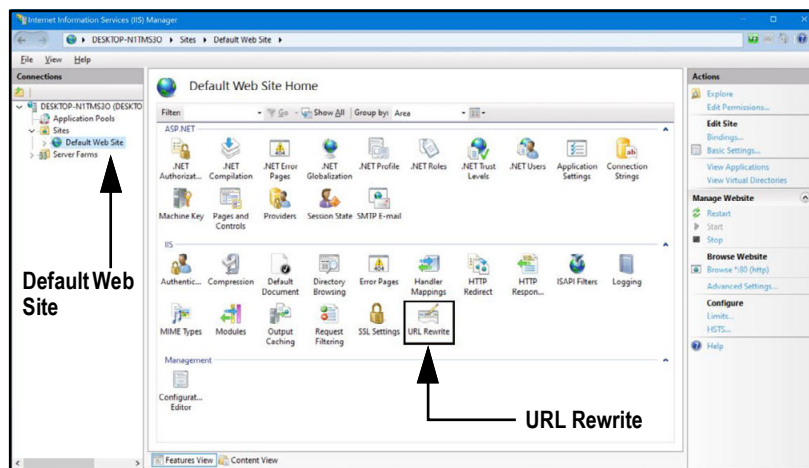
Internet Information Services (IIS) Manager

DESKTOP-N1TMS3O ▸ Sites ▸ Default Web Site ▸

File View Help

Connections

DESKTOP-N1TMS3O (DESKTO
Application Pools
Sites
Default Web Site
Server Farms

Default Web Site

Default Web Site Home

Filter: Go Show All Group by: Area

ASP.NET

.NET Authorizat... .NET Compilation .NET Error Pages .NET Globalization .NET Profile .NET Roles .NET Trust Levels .NET Users Application Settings Connection Strings

Machine Key Pages and Controls Providers Session State SMTP E-mail

IIS

Authentic... Compression Default Document Directory Browsing Error Pages Handler Mappings HTTP Redirect HTTP Respon... ISAPI Filters Logging

MIME Types Modules Output Caching Request Filtering SSL Settings URL Rewrite

Management

Configurat... Editor

URL Rewrite

Features View Content View

Actions

Explore
Edit Permissions...

Edit Site
Bindings...
Basic Settings...
View Applications
View Virtual Directories

Manage Website
Restart
Start
Stop

Browse Website
Browse *:80 (http)
Advanced Settings...

Configure
Limits...
HSTS...

Help